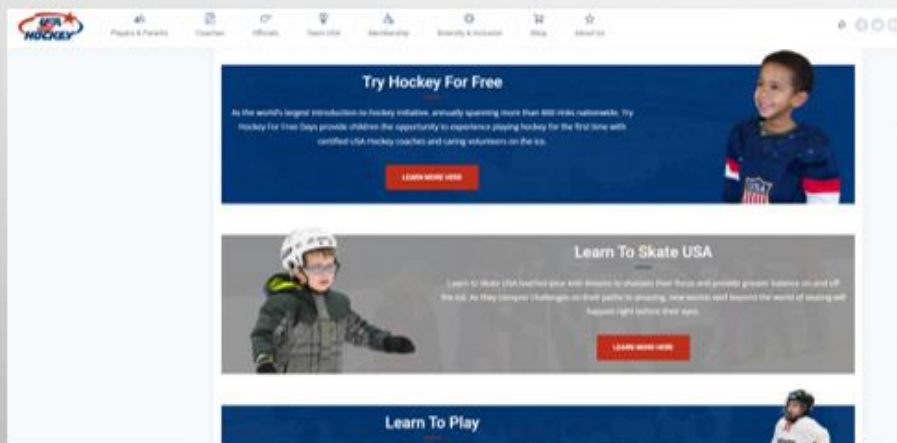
USA HOCKEY

Players & Parents | Coaches | Officials | Team USA | Membership | Diversity & Inclusion | Shop | About Us

Try Hockey For Free

As the world's largest introduction to hockey initiative, annually spanning more than 400 rinks nationwide, Try Hockey For Free Days provide children the opportunity to experience playing hockey for the first time with certified USA Hockey coaches and caring volunteers on the ice.

LEARN MORE HERE

Learn To Skate USA

Learn to Skate USA teaches your kids lessons to sharpen their focus and provide greater balance on and off the ice. As they conquer challenges on their paths to amazing, new worlds well beyond the world of skating will happen right before their eyes.

LEARN MORE HERE

Learn To Play